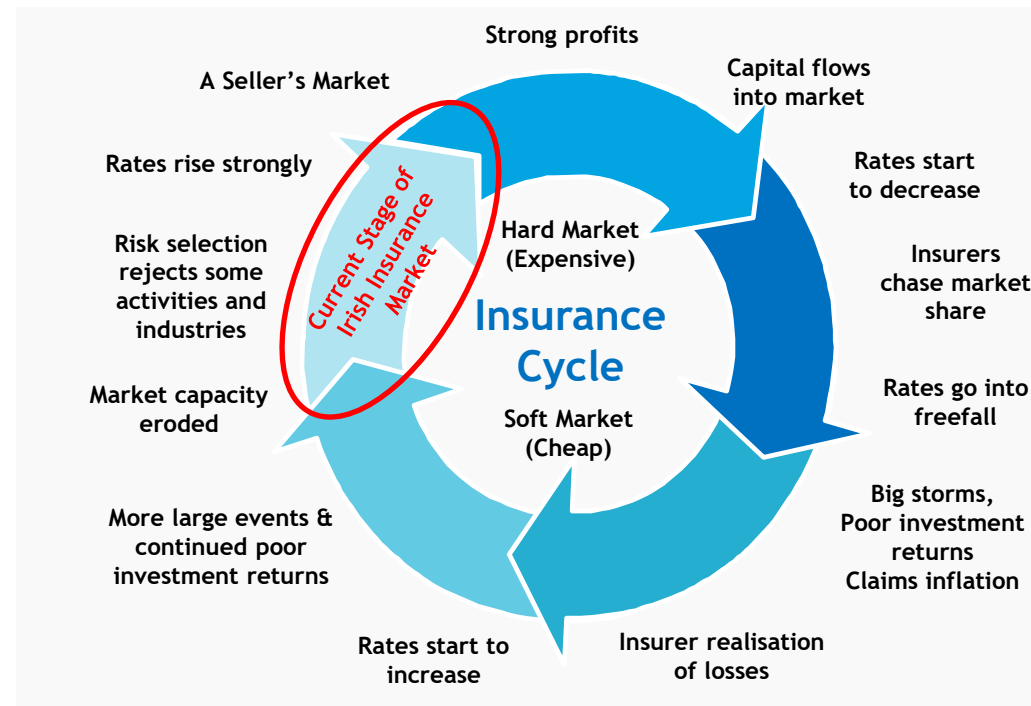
Strong profits

A Seller's Market

Capital flows into market

Rates rise strongly

Rates start to decrease

Risk selection rejects some activities and industries

Current Stage of Irish Insurance Market

Hard Market (Expensive)

Insurers chase market share

Insurance Cycle

Market capacity eroded

Rates go into freefall

Soft Market (Cheap)

More large events & continued poor investment returns

Big storms, Poor investment returns Claims inflation

Rates start to increase

Insurer realisation of losses